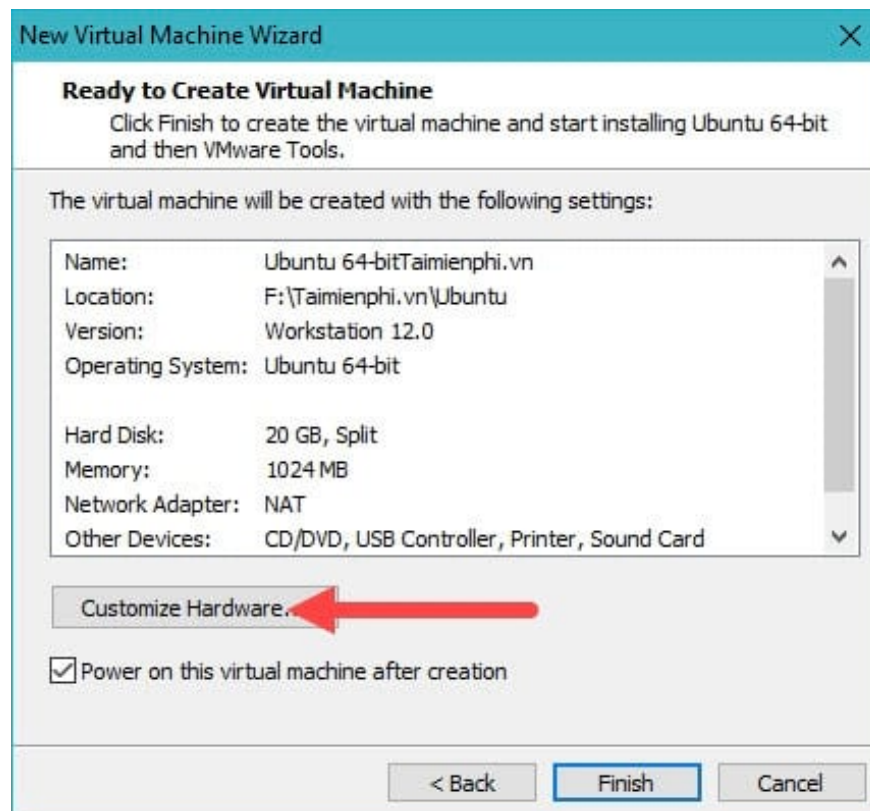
New Virtual Machine Wizard

Ready to Create Virtual Machine

Click Finish to create the virtual machine and start installing Ubuntu 64-bit and then VMware Tools.

The virtual machine will be created with the following settings:

| | |
|---|---|
| Name: | Ubuntu 64-bitTaimienphi.vn |
| Location: | F:\Taimienphi.vn\Ubuntu |
| Version: | Workstation 12.0 |
| Operating System: | Ubuntu 64-bit |
| | |
| Hard Disk: | 20 GB, Split |
| Memory: | 1024 MB |
| Network Adapter: | NAT |
| Other Devices: | CD/DVD, USB Controller, Printer, Sound Card |

Customize Hardware...

Power on this virtual machine after creation

< Back
Finish
Cancel